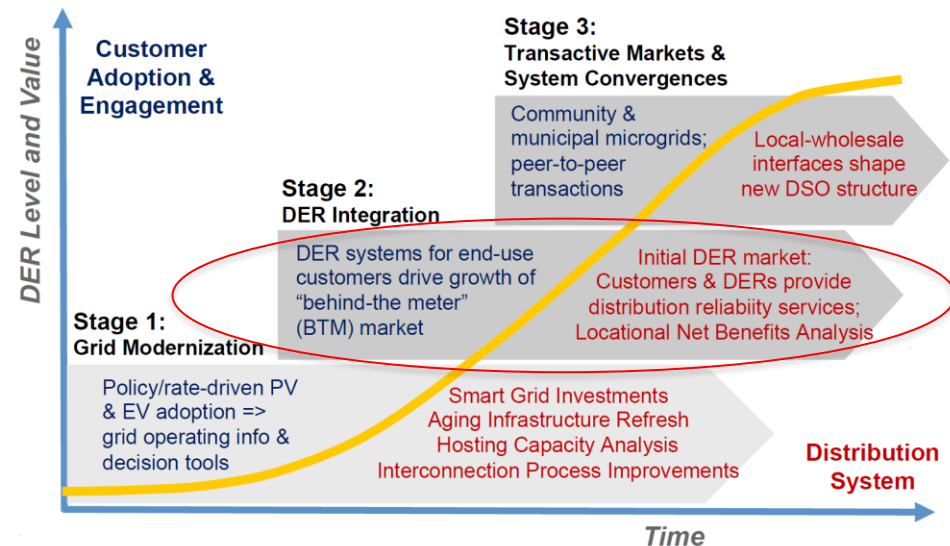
DER Level and Value

Customer Adoption & Engagement

Stage 3: Transactive Markets & System Convergences

Community & municipal microgrids; peer-to-peer transactions

Local-wholesale interfaces shape new DSO structure

Stage 2: DER Integration

DER systems for end-use customers drive growth of "behind-the meter" (BTM) market

Initial DER market: Customers & DERs provide distribution reliabiity services; Locational Net Benefits Analysis

Stage 1: Grid Modernization

Policy/rate-driven PV & EV adoption => grid operating info & decision tools

Smart Grid Investments
Aging Infrastructure Refresh
Hosting Capacity Analysis
Interconnection Process Improvements

Distribution System

Time